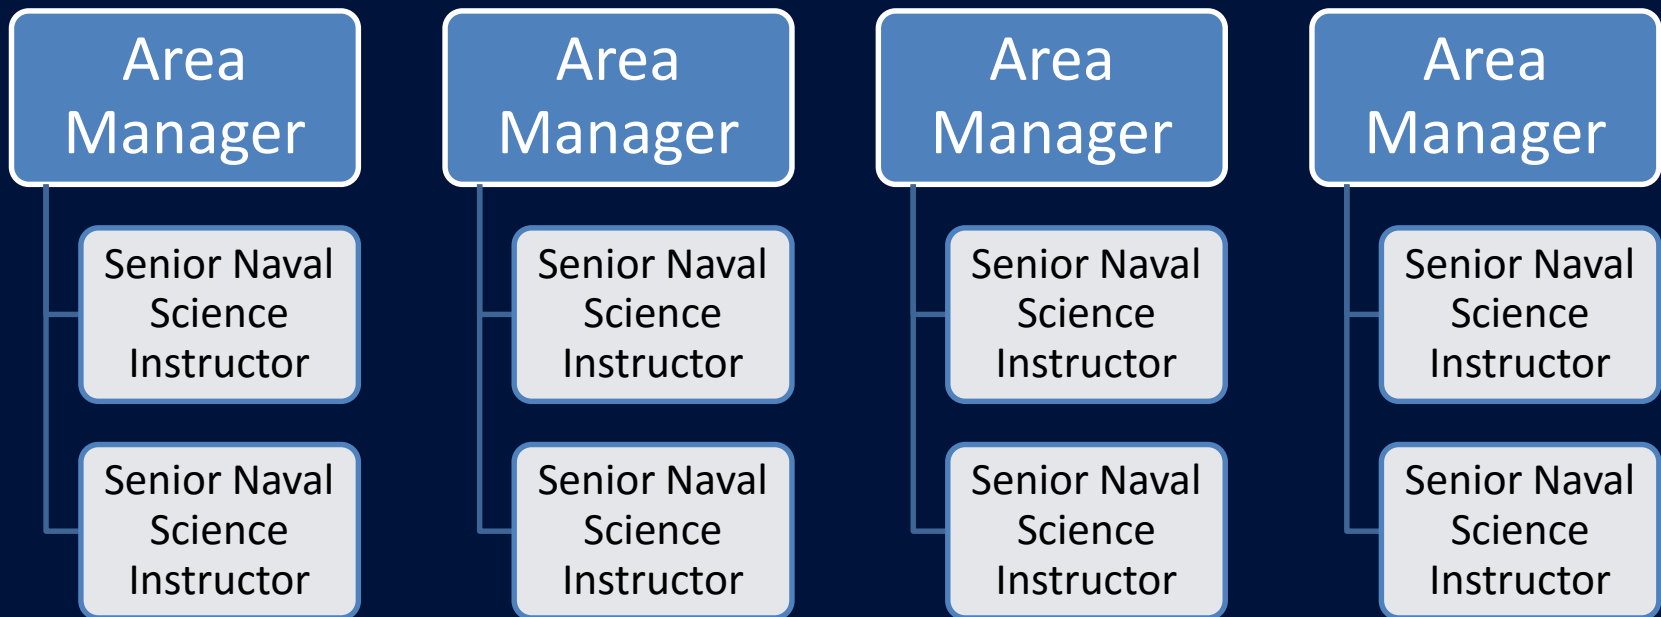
Area Manager

Senior Naval Science Instructor

Senior Naval Science Instructor

Area Manager

Senior Naval Science Instructor

Senior Naval Science Instructor

Area Manager

Senior Naval Science Instructor

Senior Naval Science Instructor

Area Manager

Senior Naval Science Instructor

Senior Naval Science Instructor